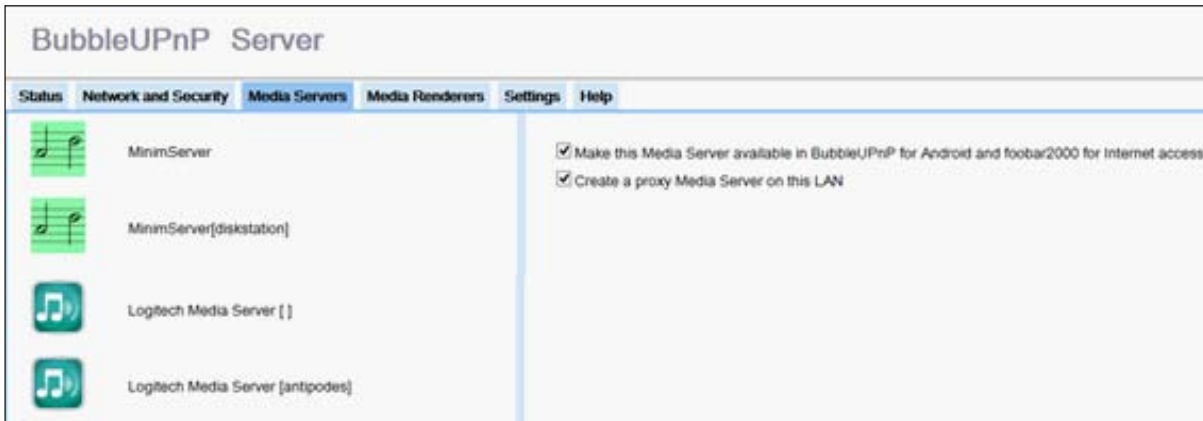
BubbleUPnP Server

Status Network and Security Media Servers Media Renderers Settings Help

MinimServer

MinimServer[diskstation]

Logitech Media Server [ ]

Logitech Media Server [antipodes]

Make this Media Server available in BubbleUPnP for Android and foobar2000 for Internet access

Create a proxy Media Server on this LAN